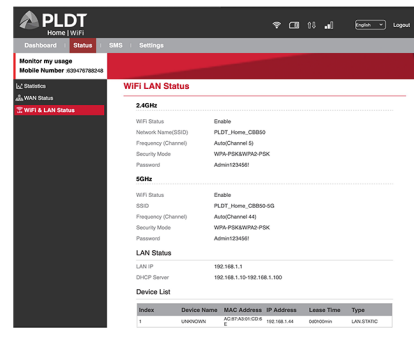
PLDT
Home | WiFi

English
Logout

Dashboard
Status
SMS
Settings

Monitor my usage
Mobile Number 639476788248

Statistics
WAN Status
WiFi & LAN Status

WiFi LAN Status

2.4GHz

| | |
|---|---|
| WiFi Status | Enable |
| Network Name(SSID) | PLDT_Home_CBB50 |
| Frequency (Channel) | Auto(Channel 5) |
| Security Mode | WPA-PSK&WPA2-PSK |
| Password | Admin123456! |

5GHz

| | |
|---|---|
| WiFi Status | Enable |
| SSID | PLDT_Home_CBB50-5G |
| Frequency (Channel) | Auto(Channel 44) |
| Security Mode | WPA-PSK&WPA2-PSK |
| Password | Admin123456! |

LAN Status

| | |
|---|---|
| LAN IP | 192.168.1.1 |
| DHCP Server | 192.168.1.10-192.168.1.100 |

Device List

| Index | Device Name | MAC Address | IP Address | Lease Time | Type |
|---|---|---|---|---|---|
| 1 | UNKNOWN | AC:87:A3:01:CD:6E | 192.168.1.44 | 0d0h0min | LAN:STATIC |